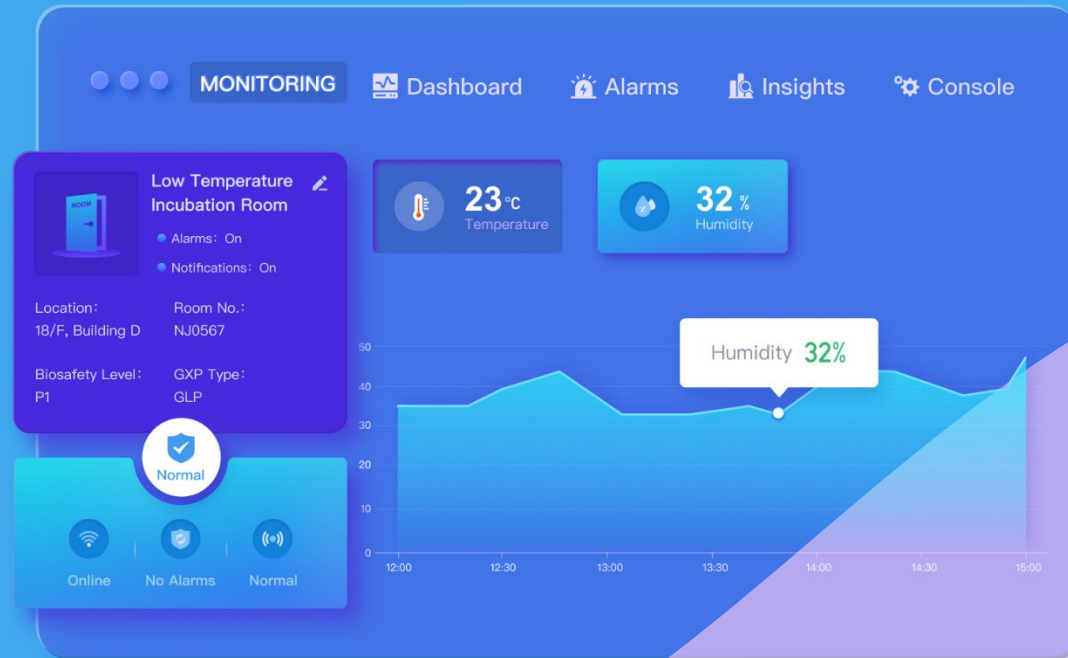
MONITORING Dashboard Alarms Insights Console

ROOM

Low Temperature Incubation Room

Alarms: On

Notifications: On

Location: 18/F, Building D

Room No.: NJ0567

Biosafety Level: P1

GXP Type: GLP

Normal

Online No Alarms Normal

23 °C Temperature

32 % Humidity

Humidity 32%

60
40
30
20
10
0

12:00 12:30 13:00 13:30 14:00 14:30 15:00